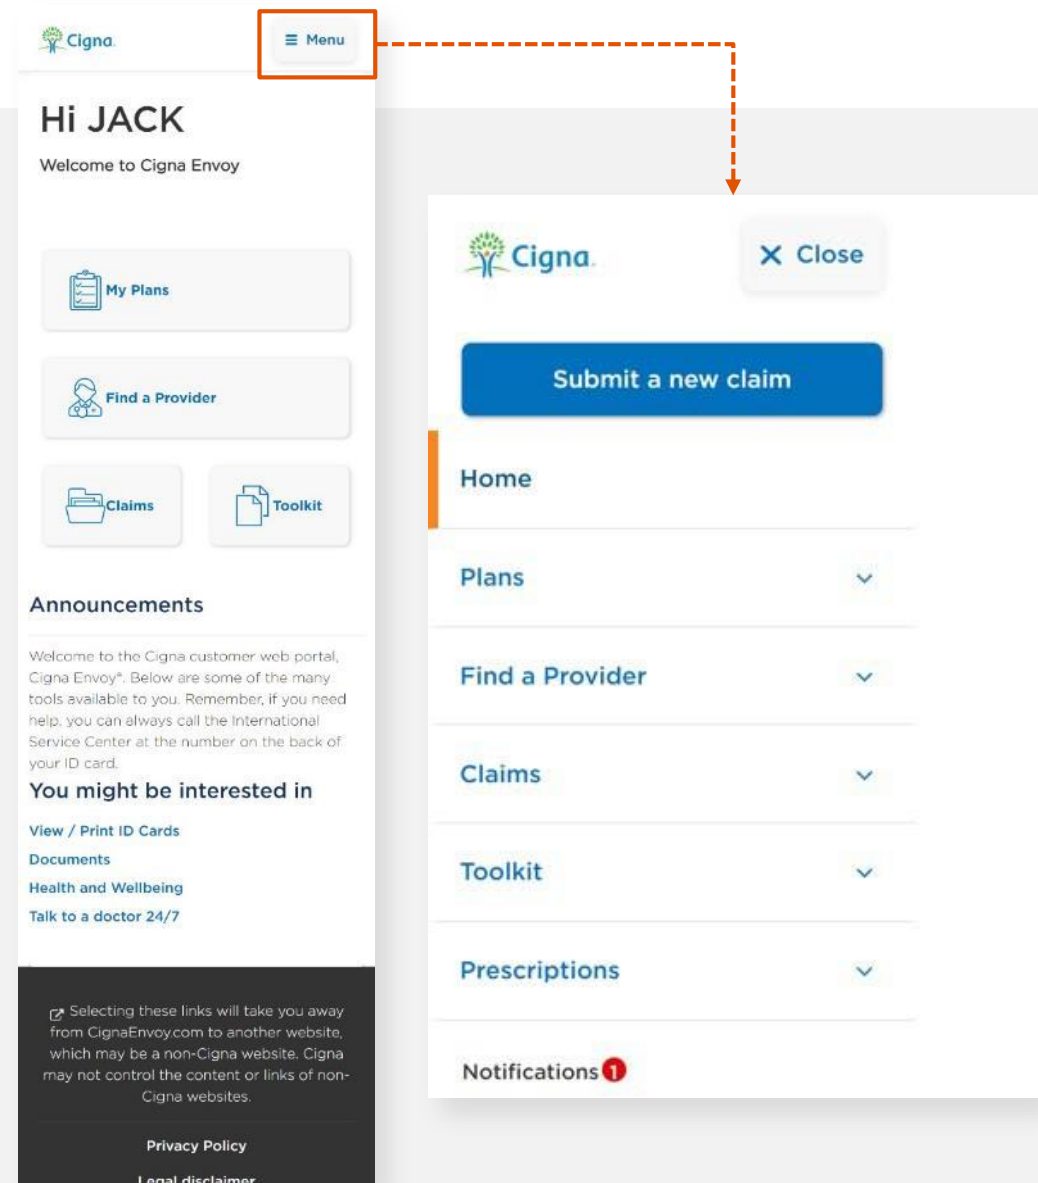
Cigna

Menu

Hi JACK

Welcome to Cigna Envoy

My Plans

Find a Provider

Claims

Toolkit

Announcements

Welcome to the Cigna customer web portal, Cigna Envoy®. Below are some of the many tools available to you. Remember, if you need help, you can always call the International Service Center at the number on the back of your ID card.

You might be interested in

View / Print ID Cards

Documents

Health and Wellbeing

Talk to a doctor 24/7

Selecting these links will take you away from CignaEnvoy.com to another website, which may be a non-Cigna website. Cigna may not control the content or links of non-Cigna websites.

Privacy Policy

Legal disclaimer

Cigna

Close

Submit a new claim

Home

Plans

Find a Provider

Claims

Toolkit

Prescriptions

Notifications 1